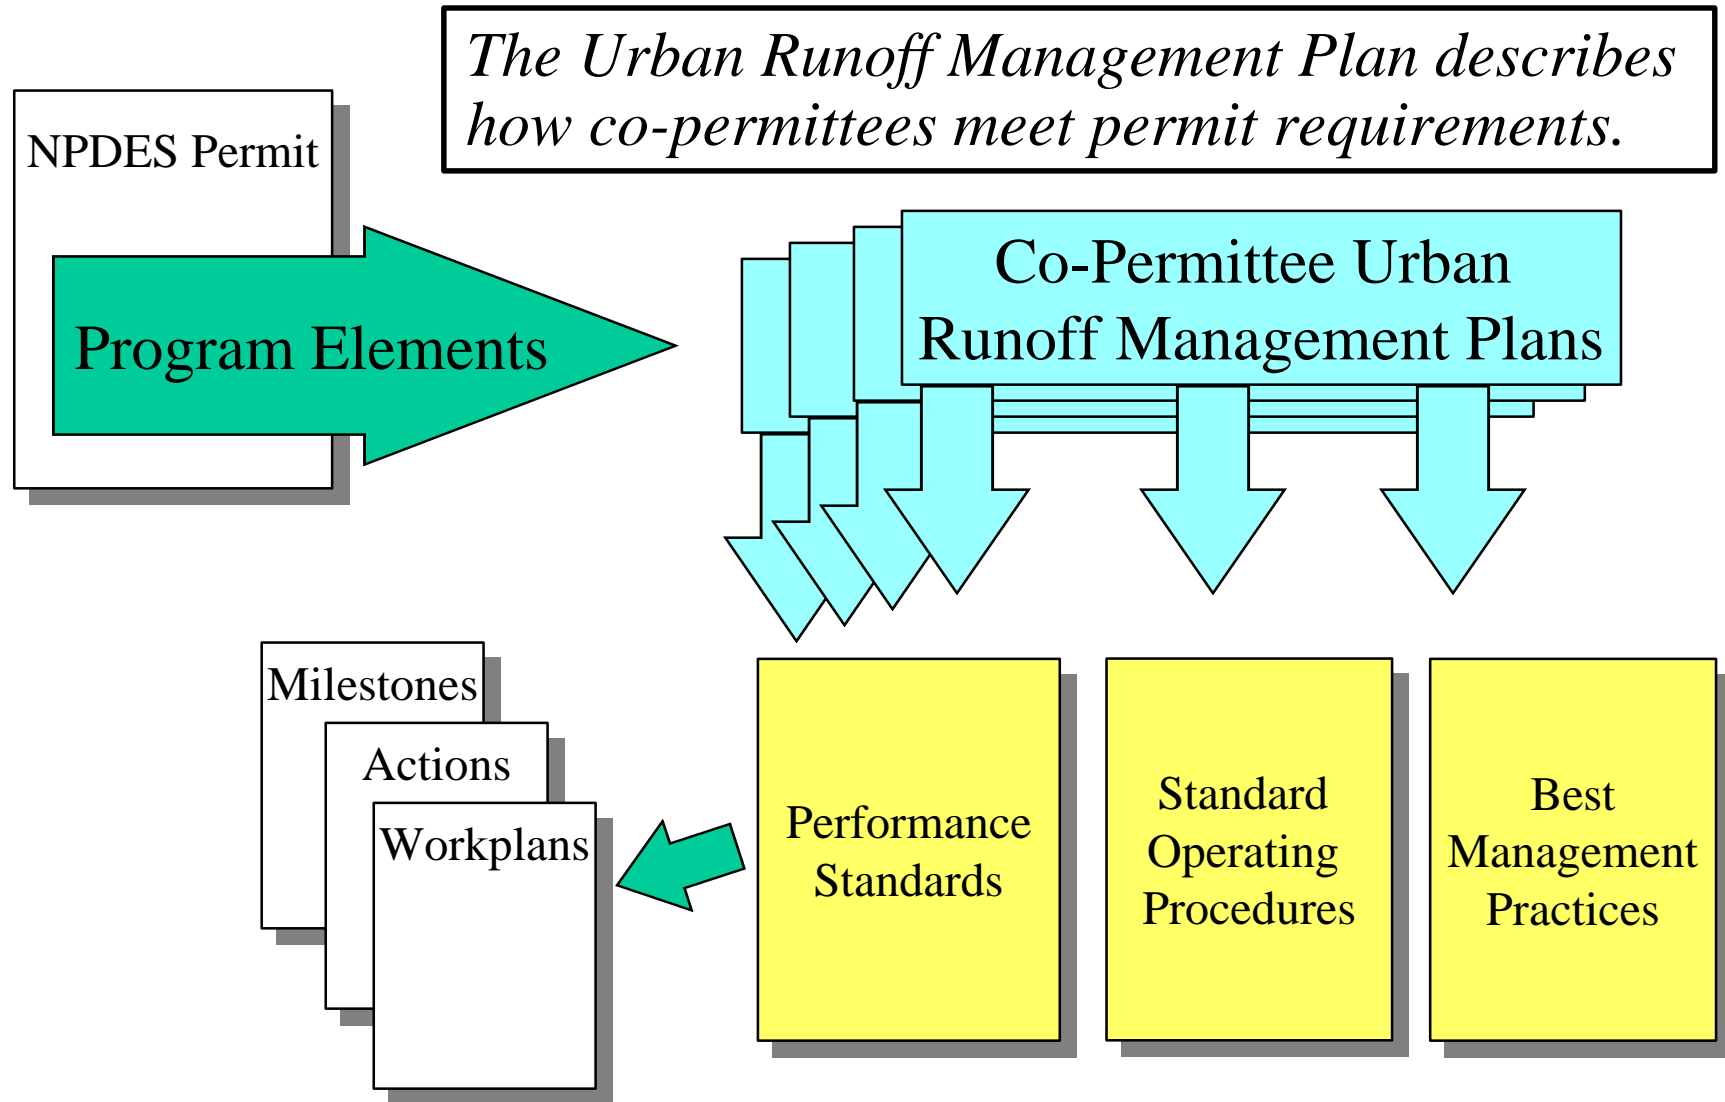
The Urban Runoff Management Plan describes how co-permittees meet permit requirements.

NPDES Permit

Program Elements

Co-Permittee Urban Runoff Management Plans

Milestones

Actions

Workplans

Performance Standards

Standard Operating Procedures

Best Management Practices